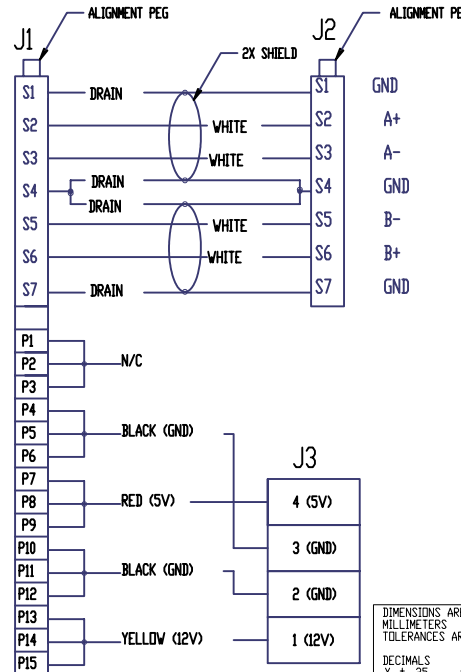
ALIGNMENT PEG

ALIGNMENT PE

J1

J2

2X SHIELD

S1
S2
S3
S4
S5
S6
S7

DRAIN
WHITE
WHITE
DRAIN
DRAIN
WHITE
WHITE
DRAIN

S1
S2
S3
S4
S5
S6
S7

GND
A+
A-
GND
B-
B+
GND

P1
P2
P3
N/C
P4
P5
P6
BLACK (GND)
P7
P8
P9
RED (5V)
P10
P11
P12
BLACK (GND)
P13
P14
P15
YELLOW (12V)

J3

4 (5V)
3 (GND)
2 (GND)
1 (12V)

DIMENSIONS AR
MILLIMETERS
TOLERANCES AR

DECIMALS
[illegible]